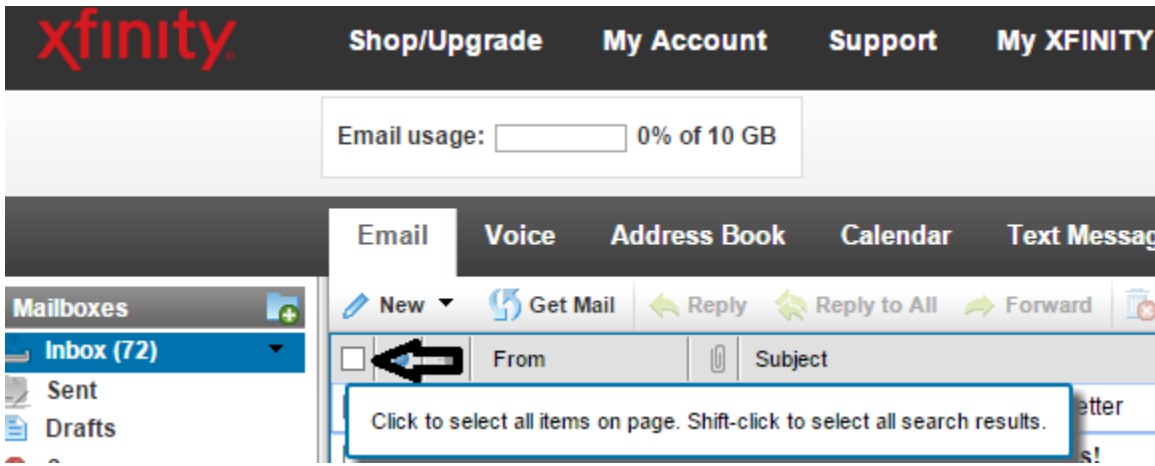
xfinity Shop/Upgrade My Account Support My XFINITY

Email usage: 0% of 10 GB

Email Voice Address Book Calendar Text Messag

Mailboxes

Inbox (72)

Sent

Drafts

New Get Mail Reply Reply to All Forward

From Subject

etter

s!

Click to select all items on page. Shift-click to select all search results.